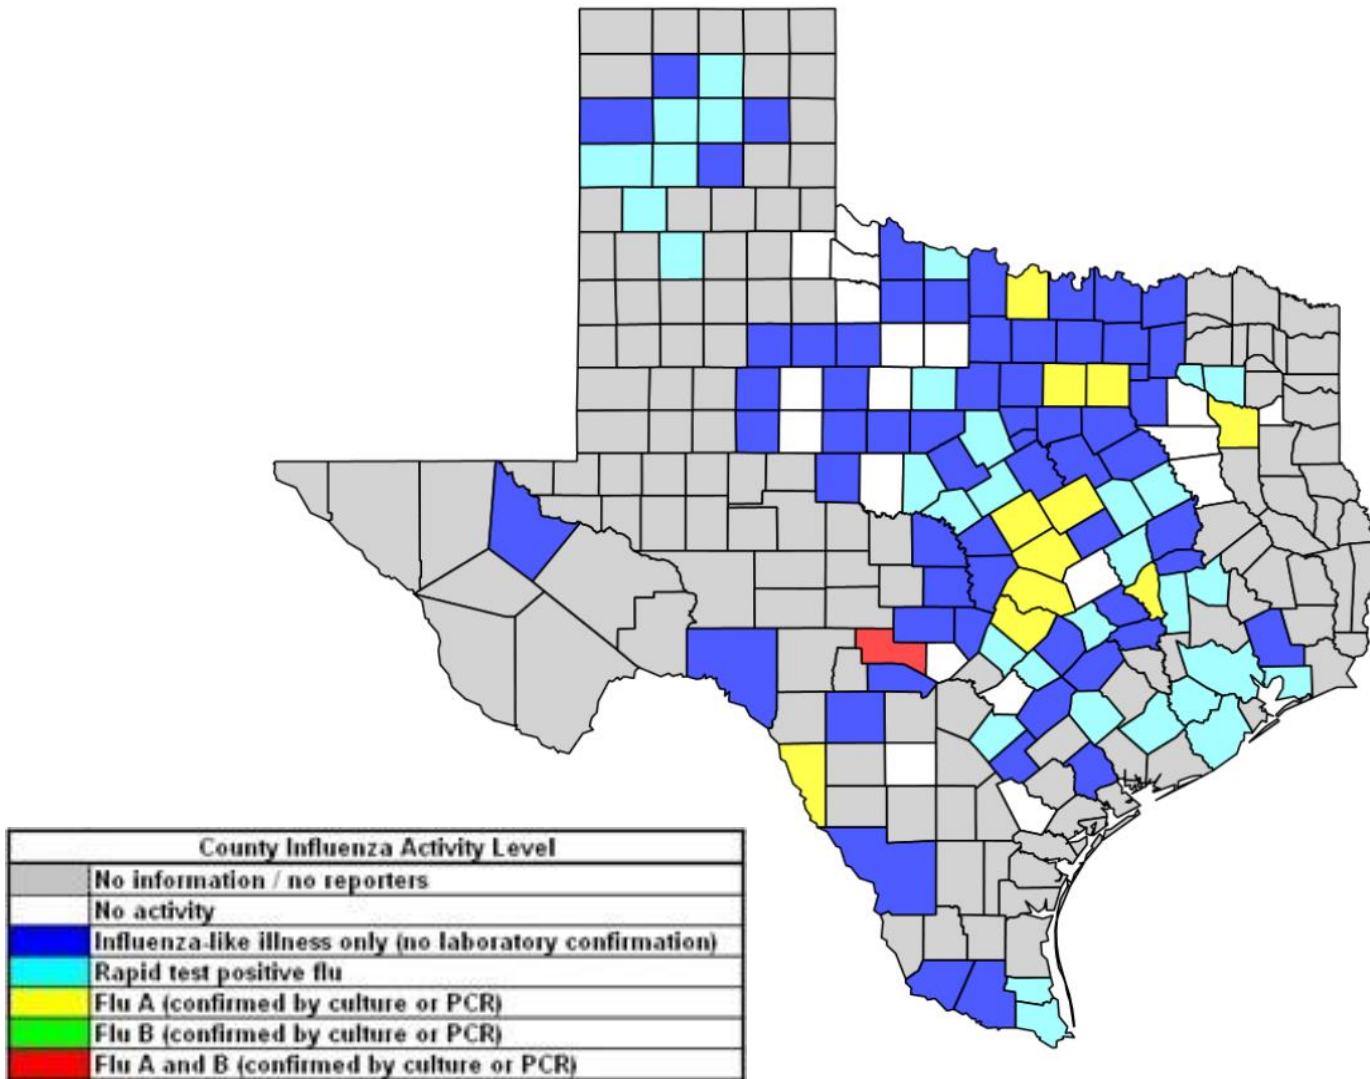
| County Influenza Activity Level | |
|---|---|
| | No information / no reporters |
| | No activity |
| | Influenza-like illness only (no laboratory confirmation) |
| | Rapid test positive flu |
| | Flu A (confirmed by culture or PCR) |
| | Flu B (confirmed by culture or PCR) |
| | Flu A and B (confirmed by culture or PCR) |